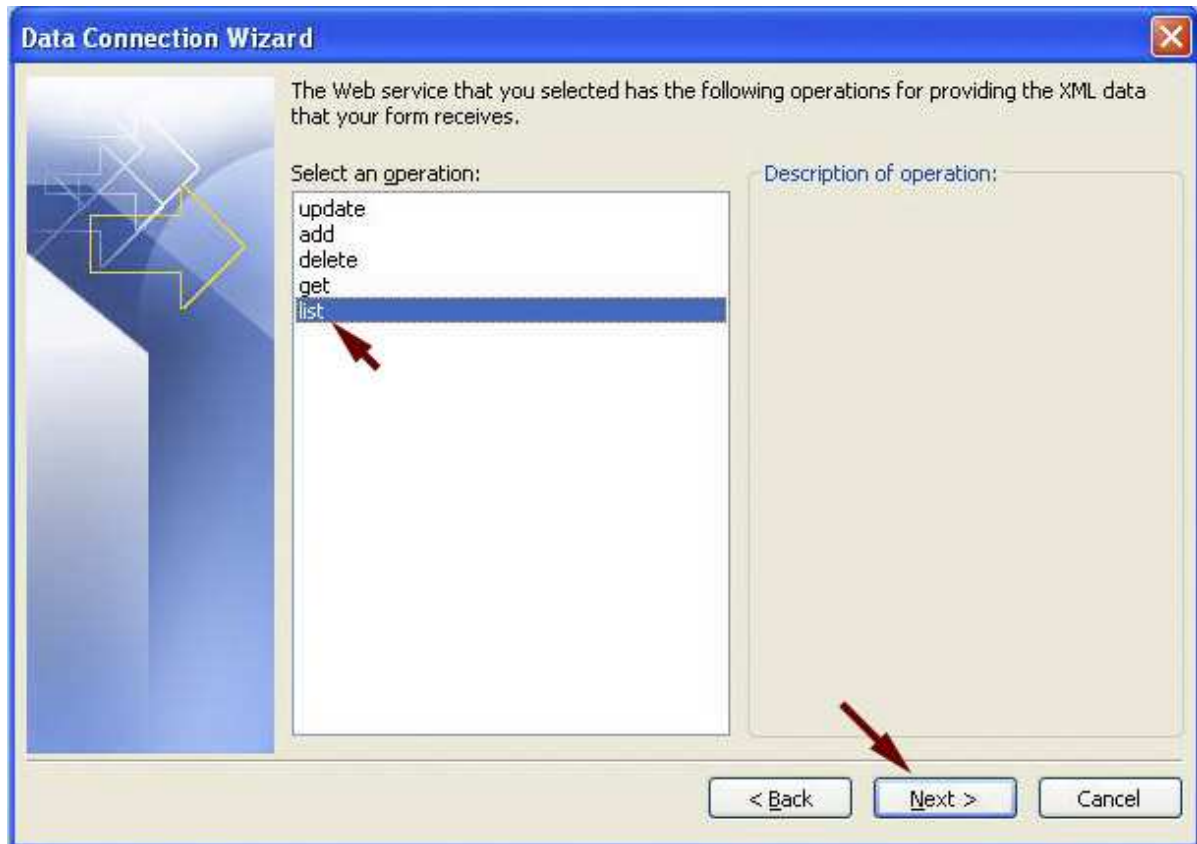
Data Connection Wizard

The Web service that you selected has the following operations for providing the XML data that your form receives.

Select an operation:

update
add
delete
get
list

Description of operation:

< Back
Next >
Cancel